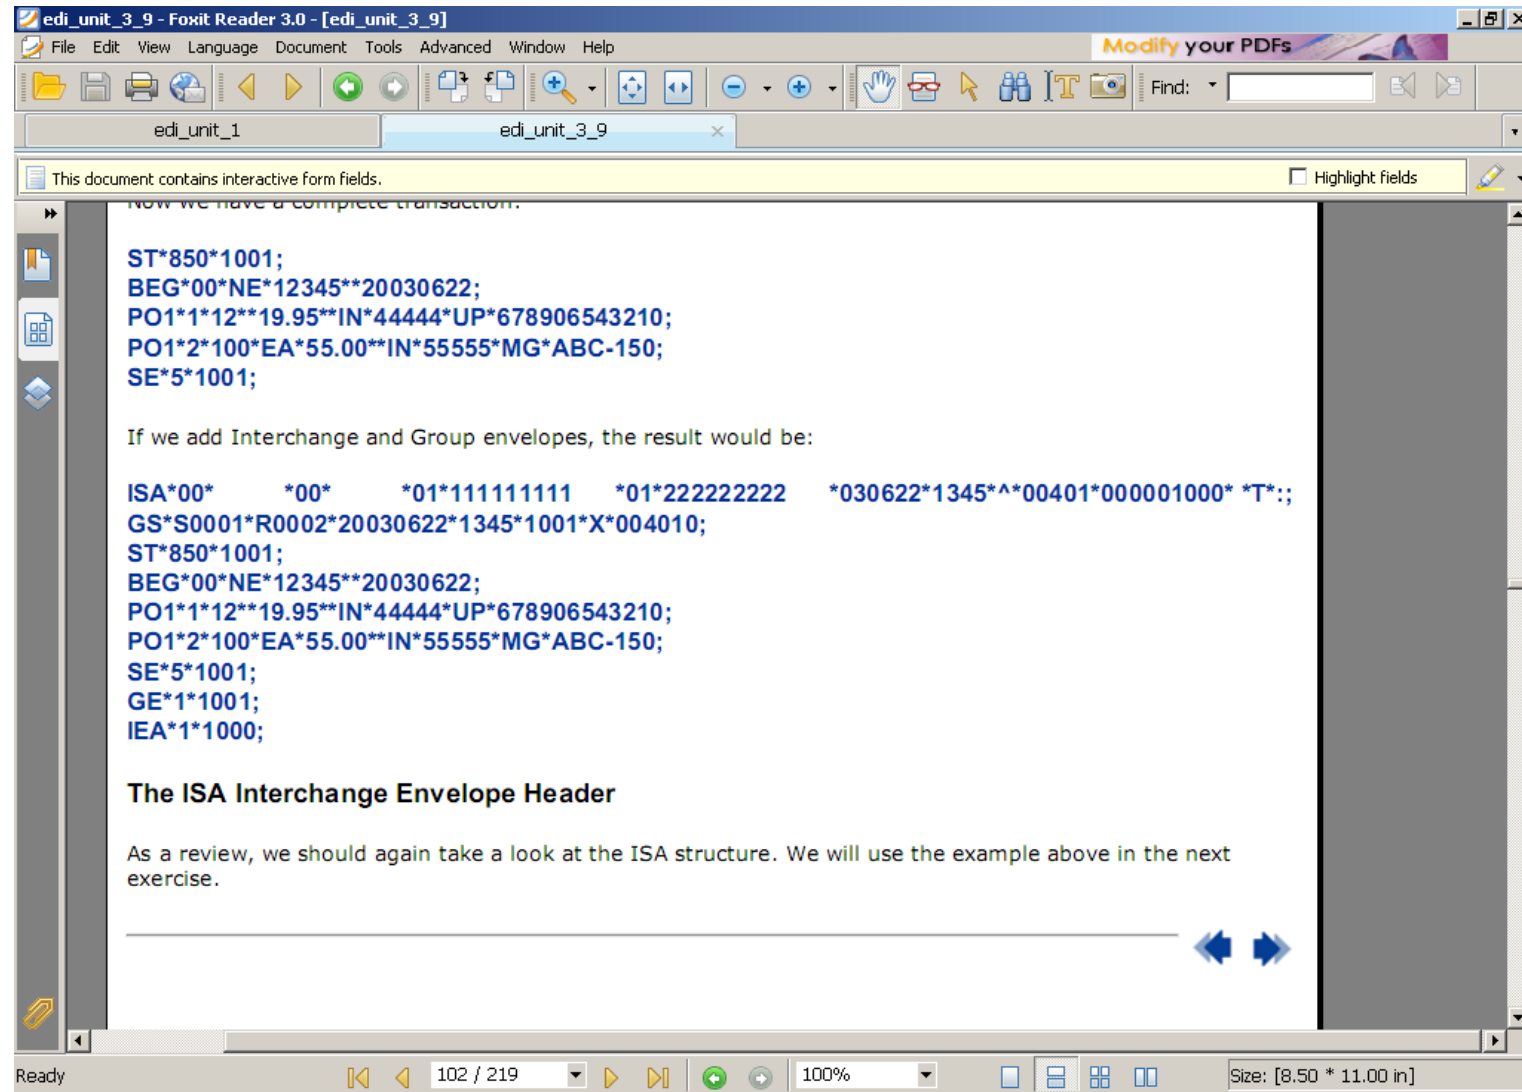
edi_unit_3_9 - Foxit Reader 3.0 - [edi_unit_3_9]

File Edit View Language Document Tools Advanced Window Help

Modify your PDFs

Find:

edi_unit_1 edi_unit_3_9

This document contains interactive form fields.

Highlight fields

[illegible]

ST*850*1001;
BEG*00*NE*12345**20030622;
PO1*1*12**19.95**IN*44444*UP*678906543210;
PO1*2*100*EA*55.00**IN*55555*MG*ABC-150;
SE*5*1001;

If we add Interchange and Group envelopes, the result would be:

ISA*00* *00* *01*111111111 *01*222222222 *030622*1345*^*00401*000001000* *T*:;
GS*S0001*R0002*20030622*1345*1001*X*004010;
ST*850*1001;
BEG*00*NE*12345**20030622;
PO1*1*12**19.95**IN*44444*UP*678906543210;
PO1*2*100*EA*55.00**IN*55555*MG*ABC-150;
SE*5*1001;
GE*1*1001;
IEA*1*1000;

The ISA Interchange Envelope Header

As a review, we should again take a look at the ISA structure. We will use the example above in the next exercise.

Ready

102 / 219

100%

Size: [8.50 * 11.00 in]